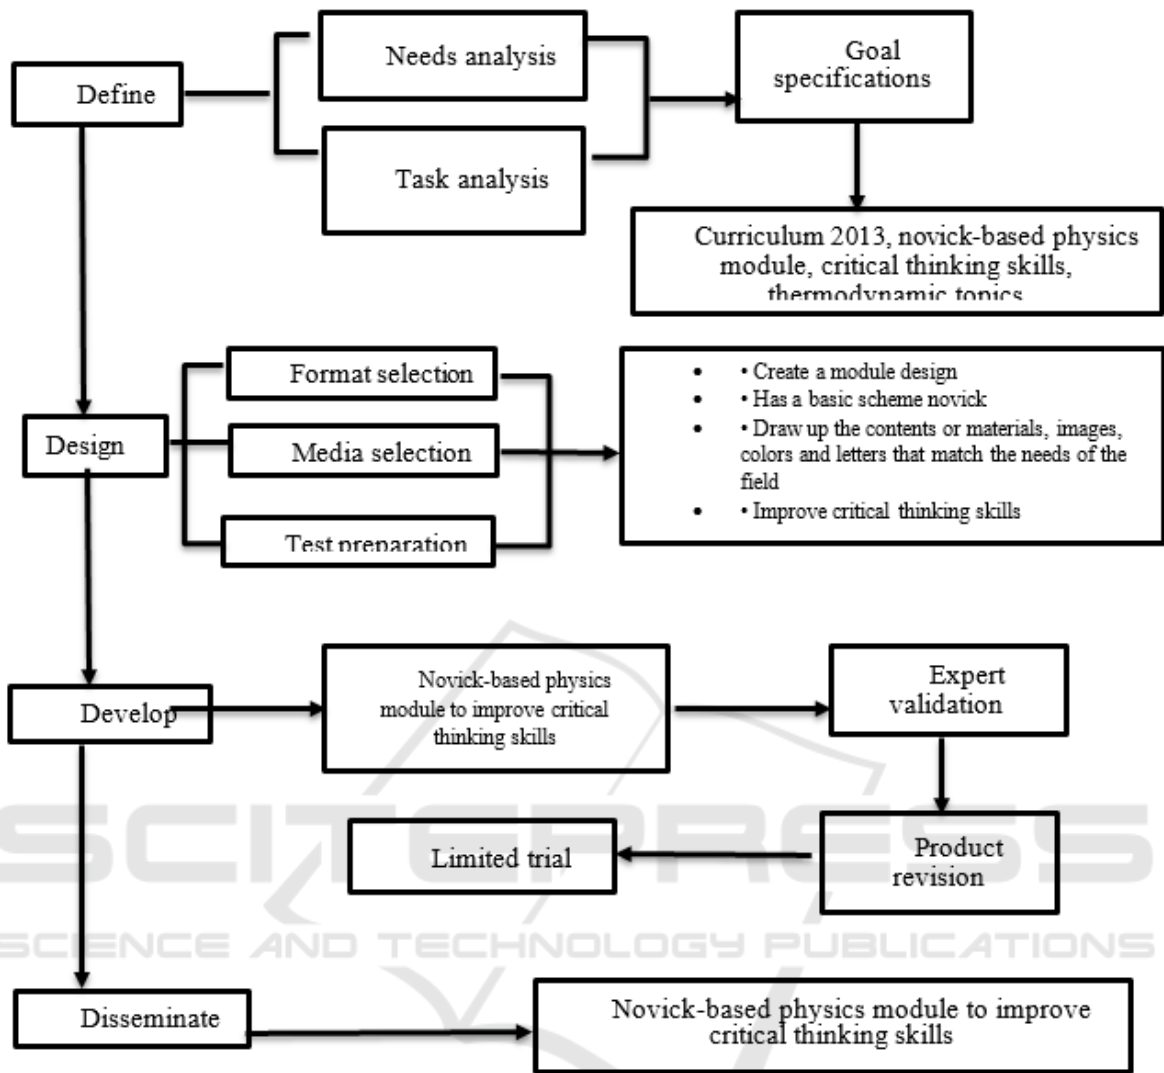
Define

Needs analysis

Task analysis

Goal specifications

Curriculum 2013, novick-based physics module, critical thinking skills, thermodynamic topics

Design

Format selection

Media selection

Test preparation

• Create a module design
• Has a basic scheme novick
• Draw up the contents or materials, images, colors and letters that match the needs of the field
• Improve critical thinking skills

Develop

Novick-based physics module to improve critical thinking skills

Expert validation

Product revision

Limited trial

Disseminate

Novick-based physics module to improve critical thinking skills

SCITEPRESS
SCIENCE AND TECHNOLOGY PUBLICATIONS